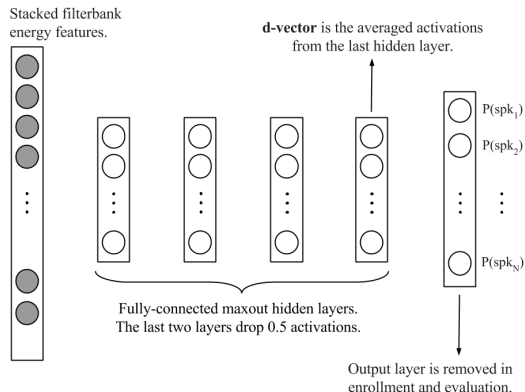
Stacked filterbank energy features.

**d-vector** is the averaged activations from the last hidden layer.

P(spk$_1$)

P(spk$_2$)

P(spk$_N$)

Fully-connected maxout hidden layers. The last two layers drop 0.5 activations.

Output layer is removed in enrollment and evaluation.